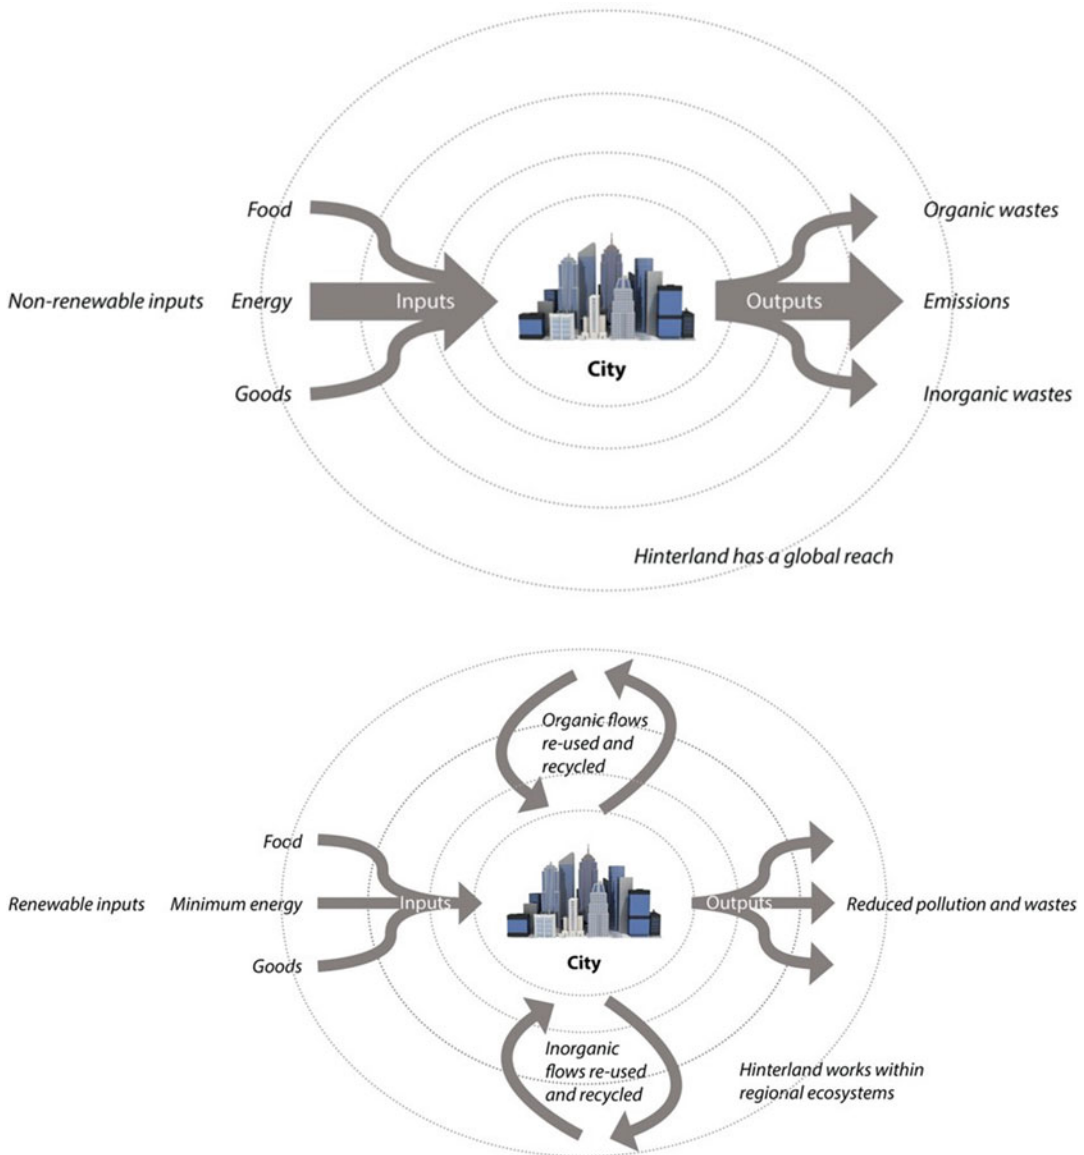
Food

Non-renewable inputs

Energy

Inputs

Goods

City

Outputs

Organic wastes

Emissions

Inorganic wastes

Hinterland has a global reach

Organic flows re-used and recycled

Food

Renewable inputs

Minimum energy

Inputs

Goods

City

Outputs

Reduced pollution and wastes

Inorganic flows re-used and recycled

Hinterland works within regional ecosystems